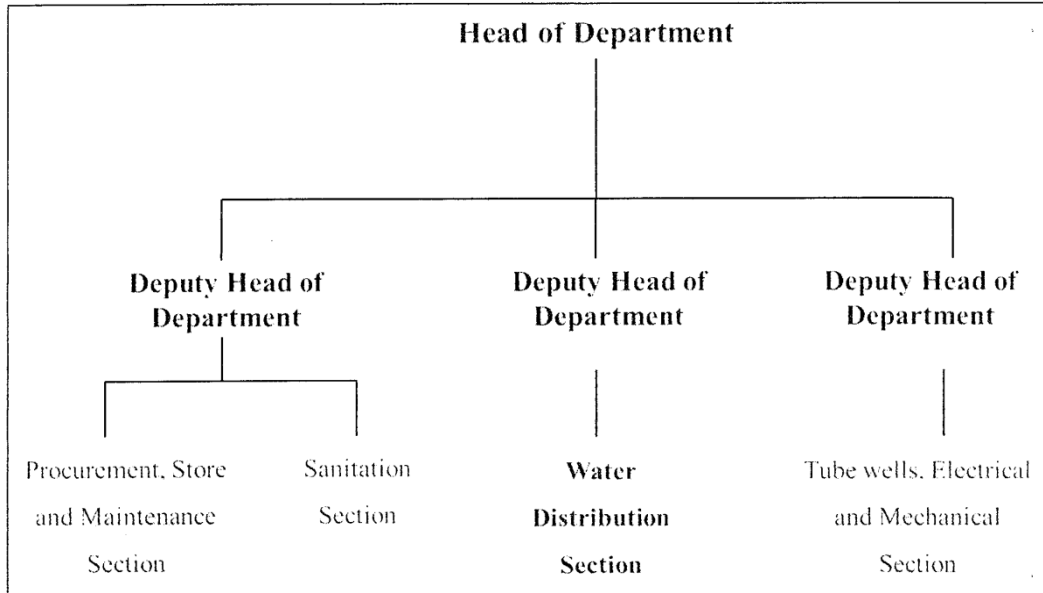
Head of Department

Deputy Head of Department

Deputy Head of Department

Deputy Head of Department

Procurement, Store and Maintenance Section

Sanitation Section

Water Distribution Section

Tube wells, Electrical and Mechanical Section